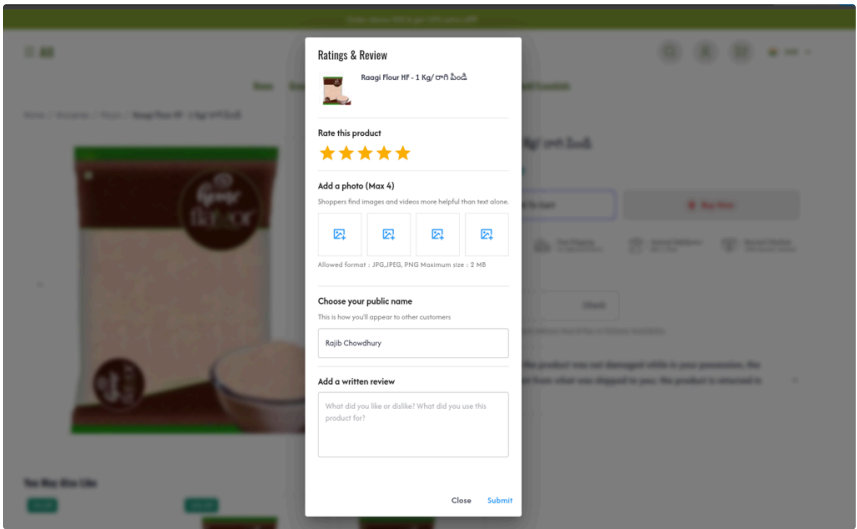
Ratings & Review

Raagi Flour HF - 1 Kg/ రాగి పిండి

Rate this product

Add a photo (Max 4)

Shoppers find images and videos more helpful than text alone.

Allowed format : JPG,JPEG, PNG Maximum size : 2 MB

Choose your public name

This is how you'll appear to other customers

Rajib Chowdhury

Add a written review

What did you like or dislike? What did you use this product for?

Close Submit